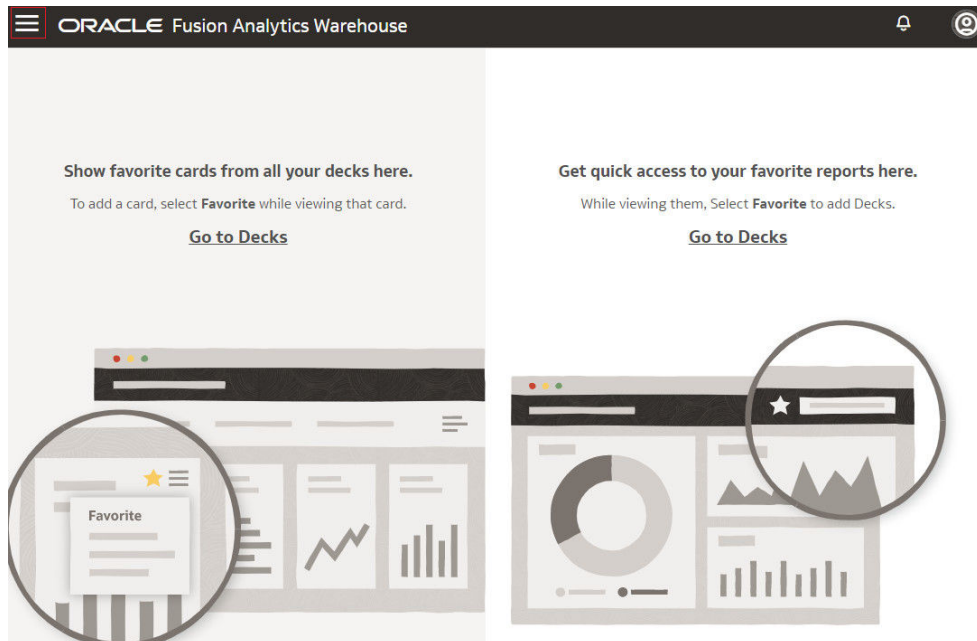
ORACLE Fusion Analytics Warehouse

Show favorite cards from all your decks here.

To add a card, select **Favorite** while viewing that card.

Go to Decks

Get quick access to your favorite reports here.

While viewing them, Select **Favorite** to add Decks.

Go to Decks

Favorite